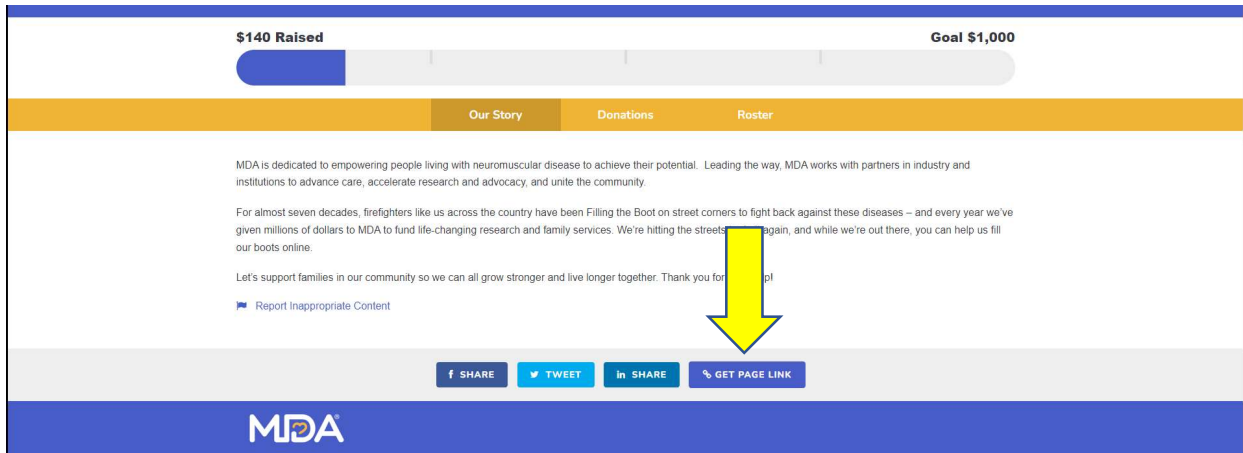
$140 Raised

Goal $1,000

Our Story Donations Roster

MDA is dedicated to empowering people living with neuromuscular disease to achieve their potential. Leading the way, MDA works with partners in industry and institutions to advance care, accelerate research and advocacy, and unite the community.

For almost seven decades, firefighters like us across the country have been Filling the Boot on street corners to fight back against these diseases – and every year we've given millions of dollars to MDA to fund life-changing research and family services. We're hitting the streets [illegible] again, and while we're out there, you can help us fill our boots online.

Let's support families in our community so we can all grow stronger and live longer together. Thank you for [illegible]p!

Report Inappropriate Content

SHARE TWEET SHARE GET PAGE LINK

MDA